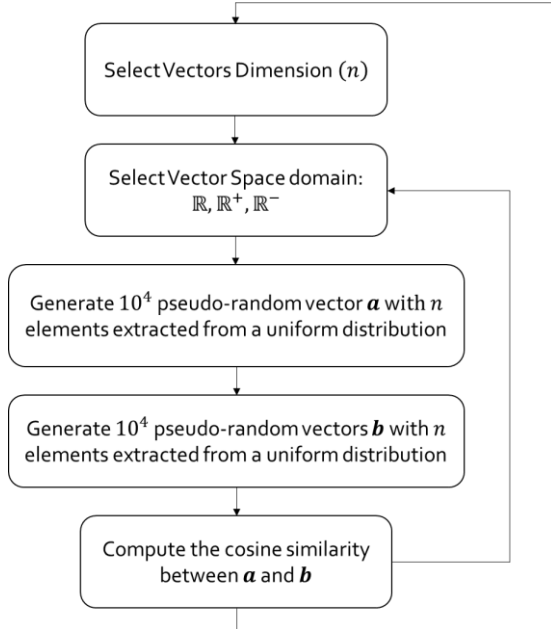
Select Vectors Dimension $(n)$

Select Vector Space domain: $\mathbb{R}, \mathbb{R}^+, \mathbb{R}^-$

Generate $10^4$ pseudo-random vector $\boldsymbol{a}$ with $n$ elements extracted from a uniform distribution

Generate $10^4$ pseudo-random vectors $\boldsymbol{b}$ with $n$ elements extracted from a uniform distribution

Compute the cosine similarity between $\boldsymbol{a}$ and $\boldsymbol{b}$